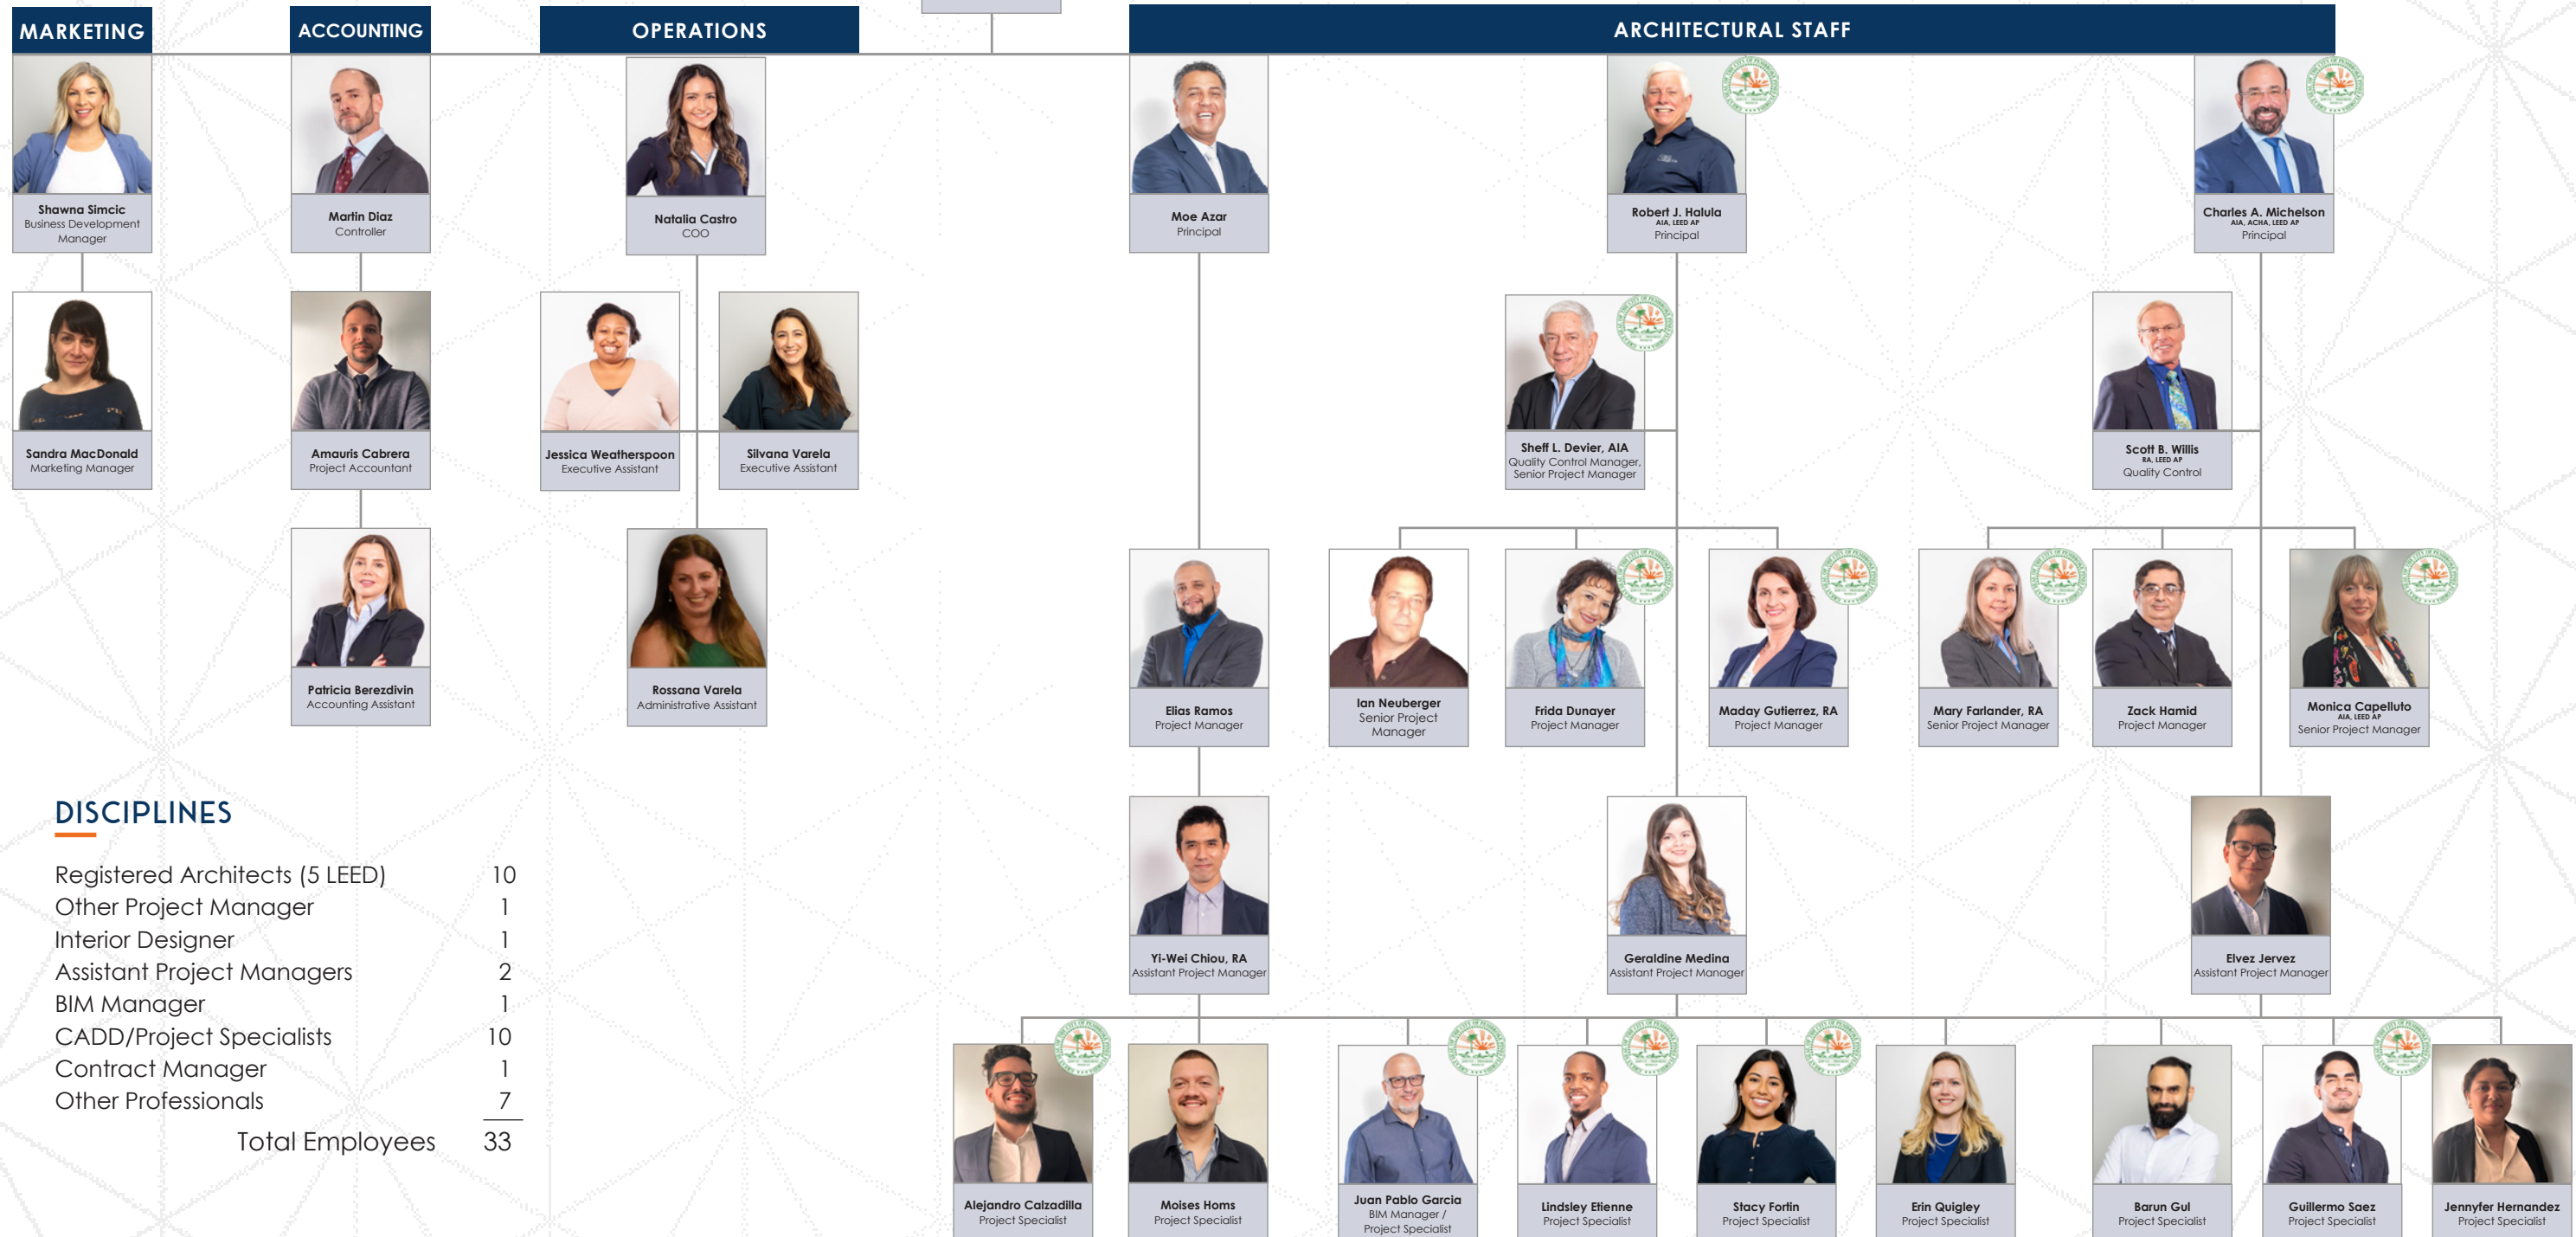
MARKETING

Shawna Simcic
Business Development Manager

Sandra MacDonald
Marketing Manager

ACCOUNTING

Martin Diaz
Controller

Amauris Cabrera
Project Accountant

Patricia Berezdivin
Accounting Assistant

OPERATIONS

Natalia Castro
COO

Jessica Weatherspoon
Executive Assistant

Silvana Varela
Executive Assistant

Rossana Varela
Administrative Assistant

ARCHITECTURAL STAFF

Moe Azar
Principal

Robert J. Halula
AIA, LEED AP
Principal

Charles A. Michelson
AIA, ACHA, LEED AP
Principal

Sheff L. Devier, AIA
Quality Control Manager, Senior Project Manager

Scott B. Willis
RA, LEED AP
Quality Control

Elias Ramos
Project Manager

Ian Neuberger
Senior Project Manager

Frida Dunayer
Project Manager

Maday Gutierrez, RA
Project Manager

Mary Farlander, RA
Senior Project Manager

Zack Hamid
Project Manager

Monica Capelluto
AIA, LEED AP
Senior Project Manager

Yi-Wei Chiou, RA
Assistant Project Manager

Geraldine Medina
Assistant Project Manager

Elvez Jervez
Assistant Project Manager

Alejandro Calzadilla
Project Specialist

Moises Homs
Project Specialist

Juan Pablo Garcia
BIM Manager / Project Specialist

Lindsley Etienne
Project Specialist

Stacy Fortin
Project Specialist

Erin Quigley
Project Specialist

Barun Gul
Project Specialist

Guillermo Saez
Project Specialist

Jennyfer Hernandez
Project Specialist

DISCIPLINES

| | |
|---|---|
| Registered Architects (5 LEED) | 10 |
| Other Project Manager | 1 |
| Interior Designer | 1 |
| Assistant Project Managers | 2 |
| BIM Manager | 1 |
| CADD/Project Specialists | 10 |
| Contract Manager | 1 |
| Other Professionals | 7 |
| Total Employees | 33 |